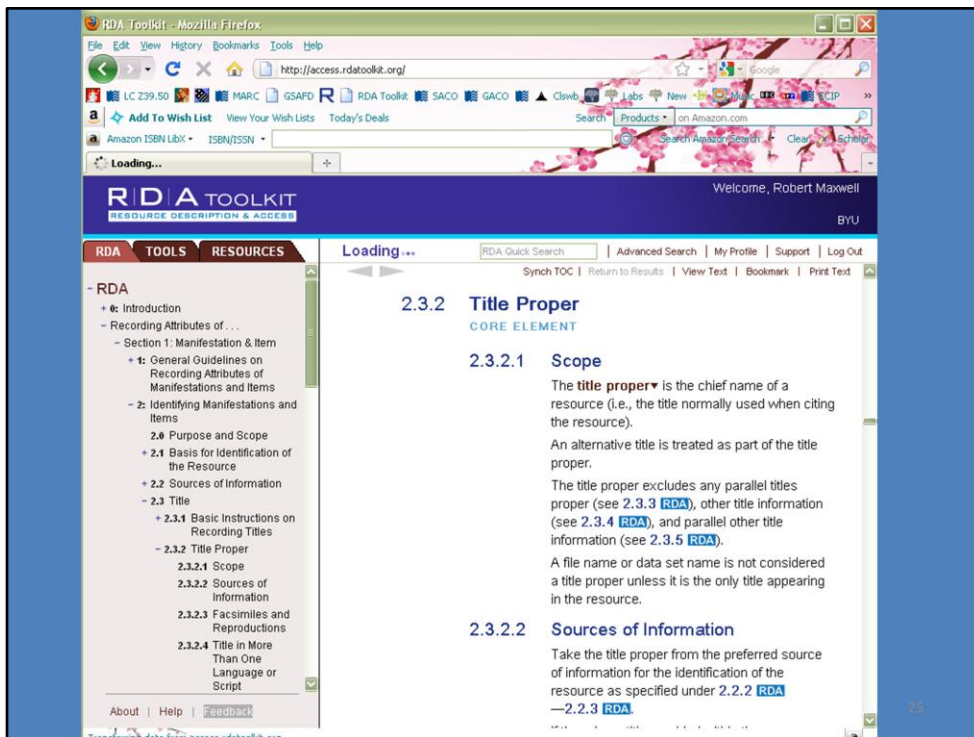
RDA Toolkit - Mozilla Firefox

File Edit View History Bookmarks Tools Help

http://access.rdatoolkit.org/

Google

LC Z39.50 MARC GSAFD RDA Toolkit SACO GACO Clswb Labs New Music ECIP

Add To Wish List View Your Wish Lists Today's Deals Search Products on Amazon.com

Amazon ISBN LibX ISBN/ISSN Search Amazon Search Clear Scholar

Loading...

RDA TOOLKIT
RESOURCE DESCRIPTION & ACCESS

Welcome, Robert Maxwell

BYU

RDA TOOLS RESOURCES

Loading...

RDA Quick Search | Advanced Search | My Profile | Support | Log Out

Synch TOC | Return to Results | View Text | Bookmark | Print Text

- RDA
+ 0: Introduction
– Recording Attributes of . . .
– Section 1: Manifestation & Item
+ 1: General Guidelines on Recording Attributes of Manifestations and Items
– 2: Identifying Manifestations and Items
2.0 Purpose and Scope
+ 2.1 Basis for Identification of the Resource
+ 2.2 Sources of Information
– 2.3 Title
+ 2.3.1 Basic Instructions on Recording Titles
– 2.3.2 Title Proper
2.3.2.1 Scope
2.3.2.2 Sources of Information
2.3.2.3 Facsimiles and Reproductions
2.3.2.4 Title in More Than One Language or Script

About | Help | Feedback

2.3.2 Title Proper
CORE ELEMENT

2.3.2.1 Scope

The title proper is the chief name of a resource (i.e., the title normally used when citing the resource).

An alternative title is treated as part of the title proper.

The title proper excludes any parallel titles proper (see 2.3.3 RDA), other title information (see 2.3.4 RDA), and parallel other title information (see 2.3.5 RDA).

A file name or data set name is not considered a title proper unless it is the only title appearing in the resource.

2.3.2.2 Sources of Information

Take the title proper from the preferred source of information for the identification of the resource as specified under 2.2.2 RDA —2.2.3 RDA.

25